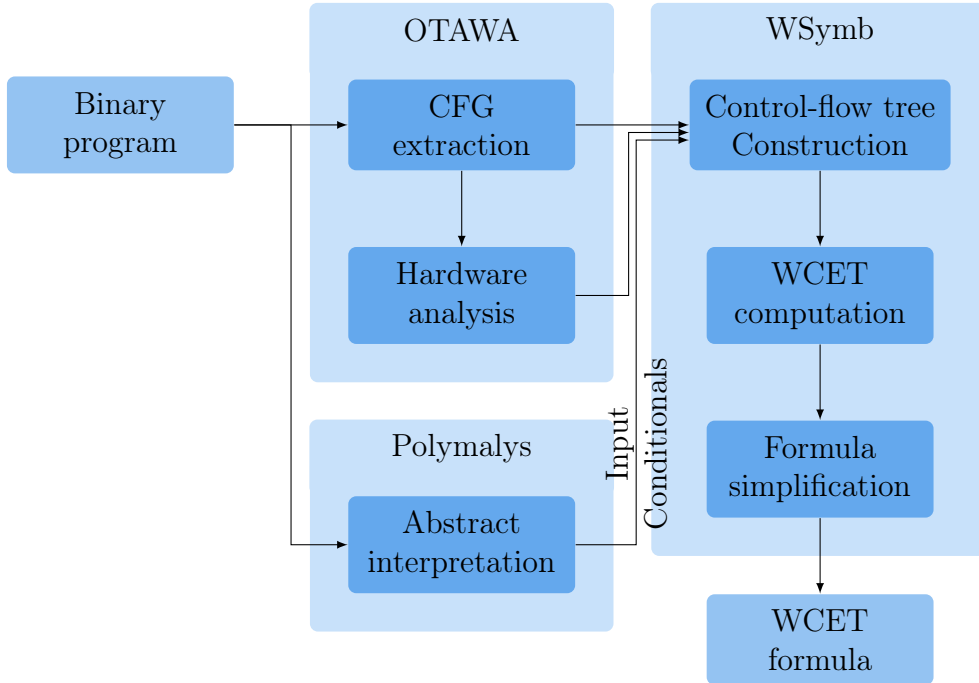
Binary program

OTAWA

CFG extraction

Hardware analysis

Polymalys

Abstract interpretation

Input Conditionals

WSymb

Control-flow tree Construction

WCET computation

Formula simplification

WCET formula